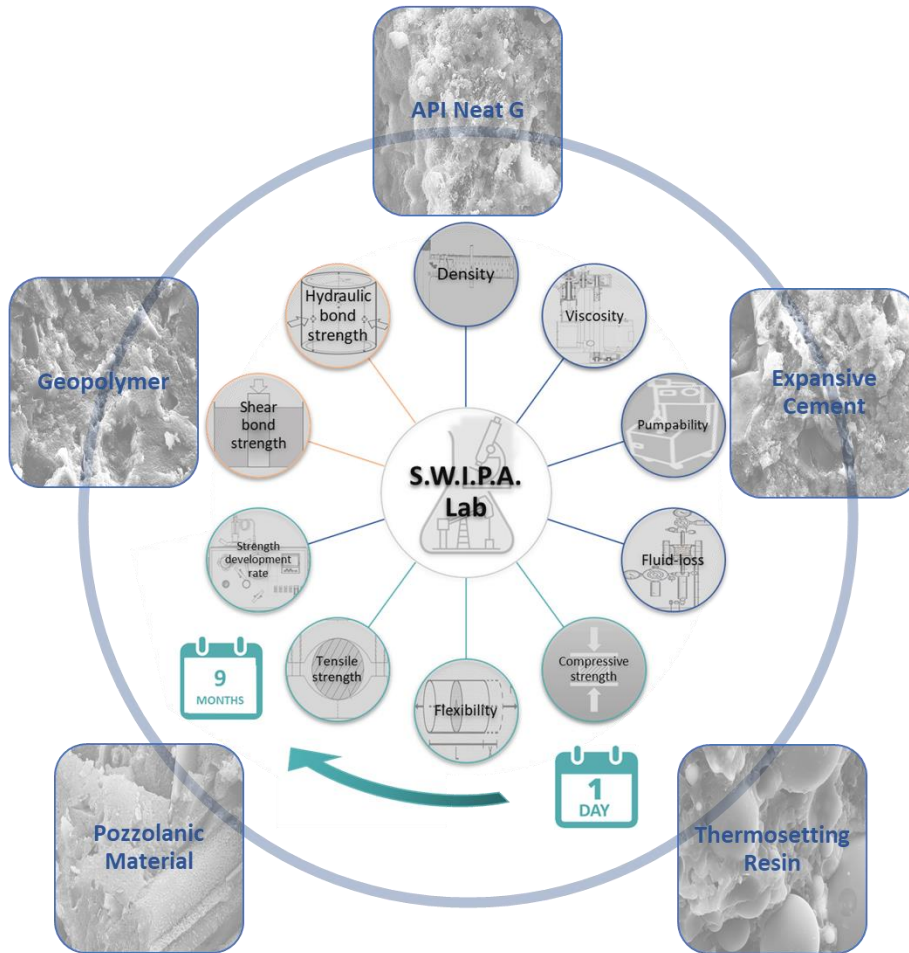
API Neat G

Geopolymer

Expansive Cement

Density

Viscosity

Pumpability

Fluid-loss

Compressive strength

Flexibility

Tensile strength

Strength development rate

Shear bond strength

Hydraulic bond strength

S.W.I.P.A. Lab

9 MONTHS

1 DAY

Pozzolanic Material

Thermosetting Resin